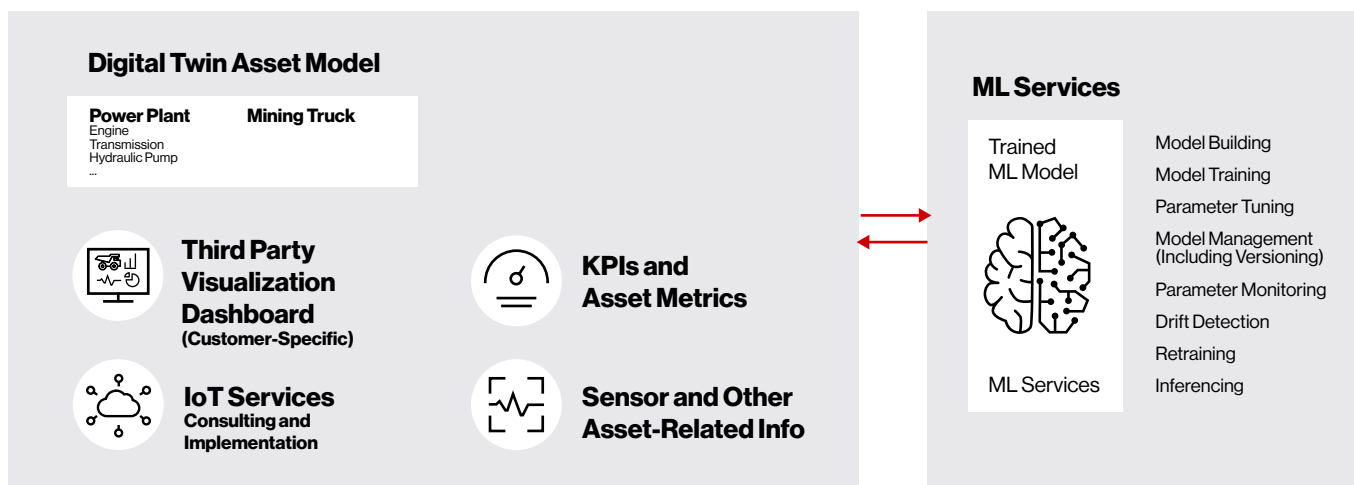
Digital Twin Asset Model

Power Plant
Engine
Transmission
Hydraulic Pump
...

Mining Truck

Third Party Visualization Dashboard (Customer-Specific)

KPIs and Asset Metrics

IoT Services Consulting and Implementation

Sensor and Other Asset-Related Info

ML Services

Trained ML Model

ML Services

Model Building
Model Training
Parameter Tuning
Model Management (Including Versioning)
Parameter Monitoring
Drift Detection
Retraining
Inferencing